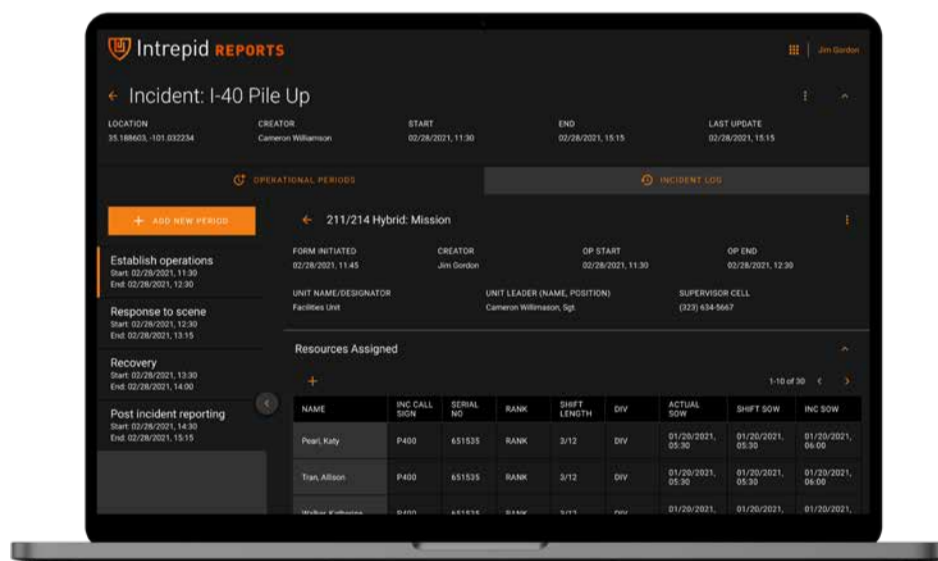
Intrepid REPORTS

Jim Gordon

← Incident: I-40 Pile Up

| LOCATION | CREATOR | START | END | LAST UPDATE |
|---|---|---|---|---|
| 35.188603, -101.032234 | Cameron Williamson | 02/28/2021, 11:30 | 02/28/2021, 15:15 | 02/28/2021, 15:15 |

OPERATIONAL PERIODS

INCIDENT LOG

+ ADD NEW PERIOD

Establish operations
Start: 02/28/2021, 11:30
End: 02/28/2021, 12:30

Response to scene
Start: 02/28/2021, 12:30
End: 02/28/2021, 13:15

Recovery
Start: 02/28/2021, 13:30
End: 02/28/2021, 14:00

Post incident reporting
Start: 02/28/2021, 14:30
End: 02/28/2021, 15:15

← 211/214 Hybrid: Mission

| FORM INITIATED | CREATOR | OP START | OP END |
|---|---|---|---|
| 02/28/2021, 11:45 | Jim Gordon | 02/28/2021, 11:30 | 02/28/2021, 12:30 |

| UNIT NAME/DESIGNATOR | UNIT LEADER (NAME, POSITION) | SUPERVISOR CELL |
|---|---|---|
| Facilities Unit | Cameron Williamson, Sgt. | (323) 634-5667 |

Resources Assigned

+

1-10 of 30

| NAME | INC CALL SIGN | SERIAL NO | RANK | SHIFT LENGTH | DIV | ACTUAL SOW | SHIFT SOW | INC SOW |
|---|---|---|---|---|---|---|---|---|
| Pearl, Katy | P400 | 651535 | RANK | 3/12 | DIV | 01/20/2021, 05:30 | 01/20/2021, 05:30 | 01/20/2021, 06:00 |
| Tran, Allison | P400 | 651535 | RANK | 3/12 | DIV | 01/20/2021, 05:30 | 01/20/2021, 05:30 | 01/20/2021, 06:00 |
| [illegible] | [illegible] | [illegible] | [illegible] | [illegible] | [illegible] | 01/20/2021, | 01/20/2021, | 01/20/2021, |